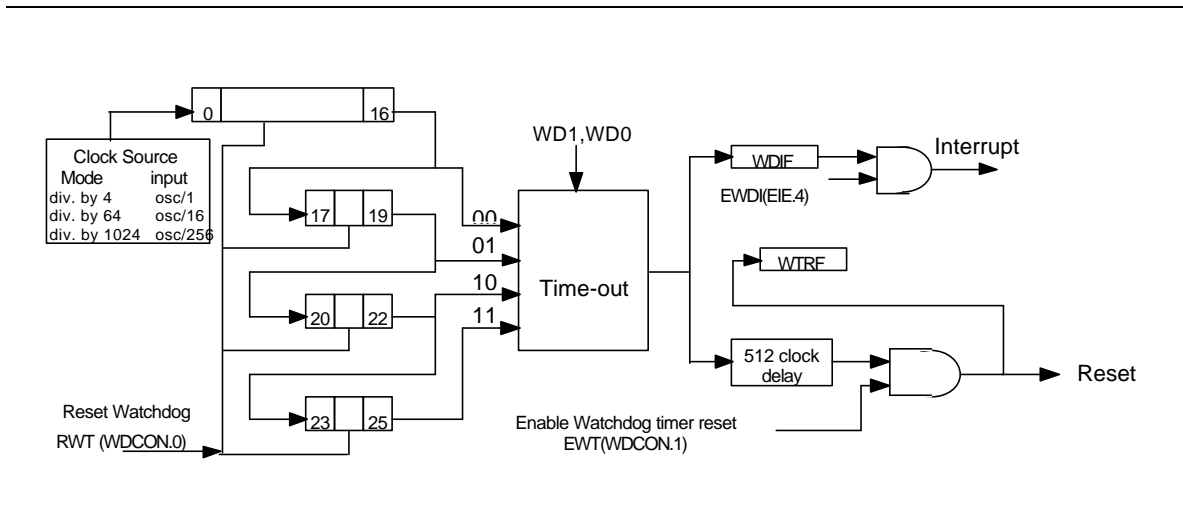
0
16
Clock Source
Mode input
div. by 4 osc/1
div. by 64 osc/16
div. by 1024 osc/256
17
19
20
22
23
25
Reset Watchdog
RWT (WDCON.0)
WD1,WD0
00
01
10
11
Time-out
WDIF
EWDI(EIE.4)
Interrupt
WTRF
512 clock delay
Reset
Enable Watchdog timer reset
EWT(WDCON.1)